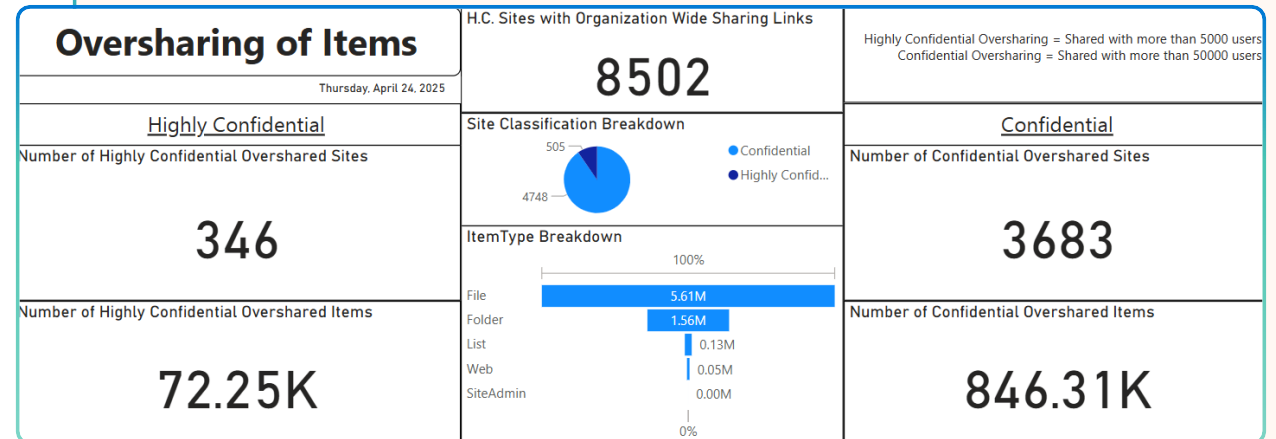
Oversharing of Items

Thursday, April 24, 2025

H.C. Sites with Organization Wide Sharing Links

8502

Highly Confidential Oversharing = Shared with more than 5000 users
Confidential Oversharing = Shared with more than 50000 users

Highly Confidential

Number of Highly Confidential Overshared Sites

346

Number of Highly Confidential Overshared Items

72.25K

Site Classification Breakdown

505

4748

Confidential

Highly Confid...

ItemType Breakdown

100%

File 5.61M
Folder 1.56M
List 0.13M
Web 0.05M
SiteAdmin 0.00M

0%

Confidential

Number of Confidential Overshared Sites

3683

Number of Confidential Overshared Items

846.31K